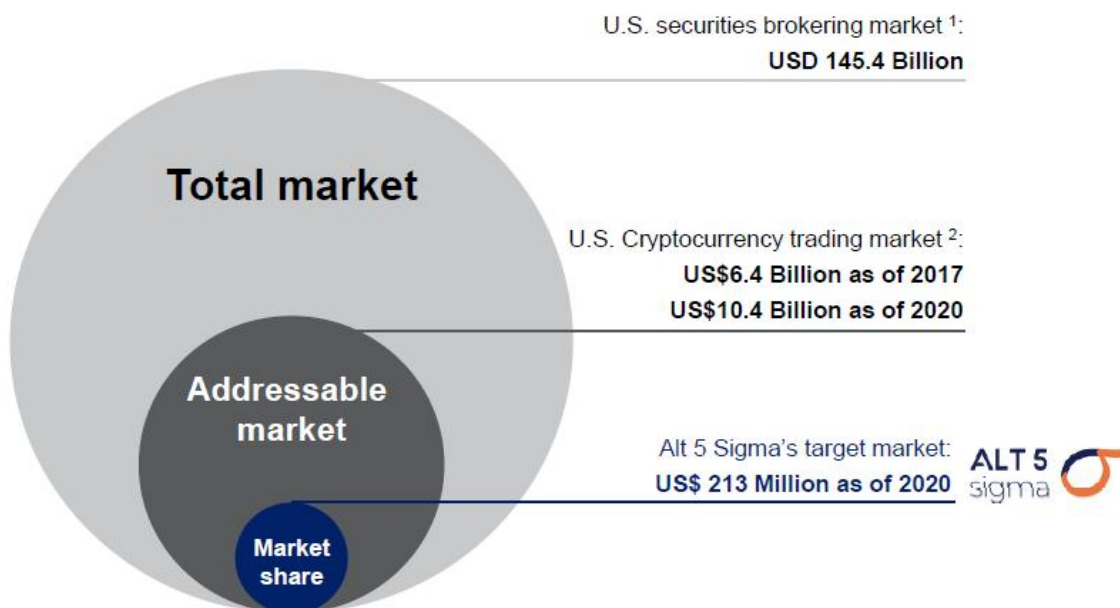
U.S. securities brokering market $^1$:
**USD 145.4 Billion**

Total market

U.S. Cryptocurrency trading market $^2$:
**US\$6.4 Billion as of 2017**
**US\$10.4 Billion as of 2020**

Addressable market

Alt 5 Sigma's target market:
**US\$ 213 Million as of 2020**

ALT 5 sigma

Market share